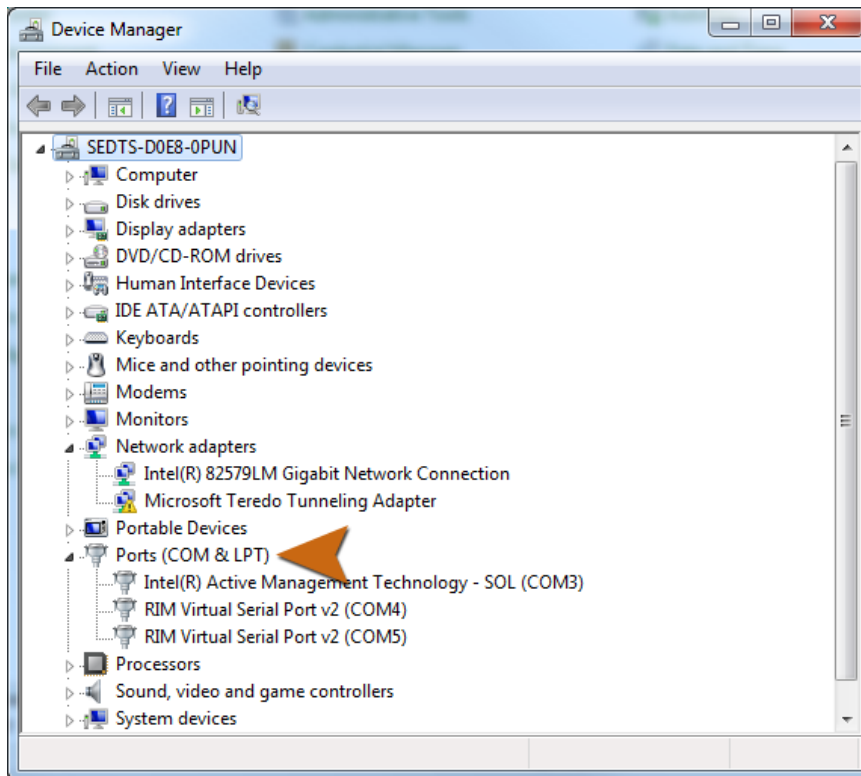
Device Manager

File Action View Help

SEDTS-D0E8-0PUN
Computer
Disk drives
Display adapters
DVD/CD-ROM drives
Human Interface Devices
IDE ATA/ATAPI controllers
Keyboards
Mice and other pointing devices
Modems
Monitors
Network adapters
Intel(R) 82579LM Gigabit Network Connection
Microsoft Teredo Tunneling Adapter
Portable Devices
Ports (COM & LPT)
Intel(R) Active Management Technology - SOL (COM3)
RIM Virtual Serial Port v2 (COM4)
RIM Virtual Serial Port v2 (COM5)
Processors
Sound, video and game controllers
System devices